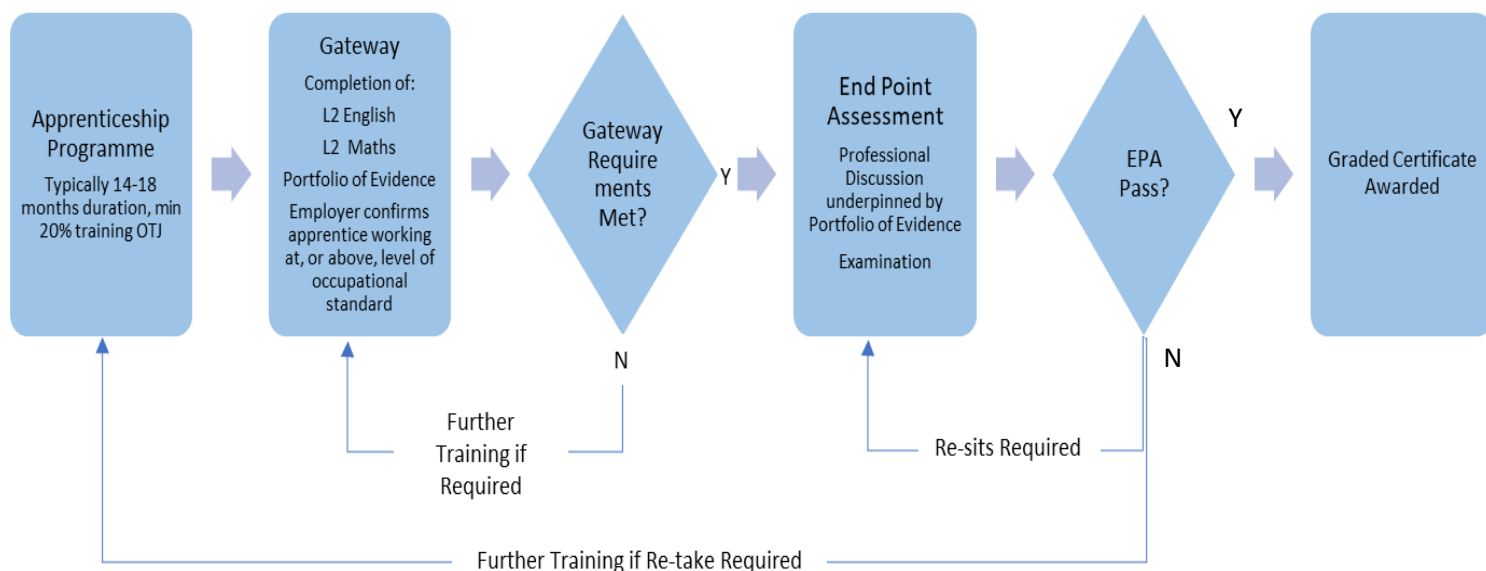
Apprenticeship Programme

Typically 14-18 months duration, min 20% training OTJ

Gateway

Completion of:

L2 English

L2 Maths

Portfolio of Evidence

Employer confirms apprentice working at, or above, level of occupational standard

Gateway Requirements Met?

Y

N

End Point Assessment

Professional Discussion underpinned by Portfolio of Evidence

Examination

EPA Pass?

Y

N

Graded Certificate Awarded

Further Training if Required

Re-sits Required

Further Training if Re-take Required